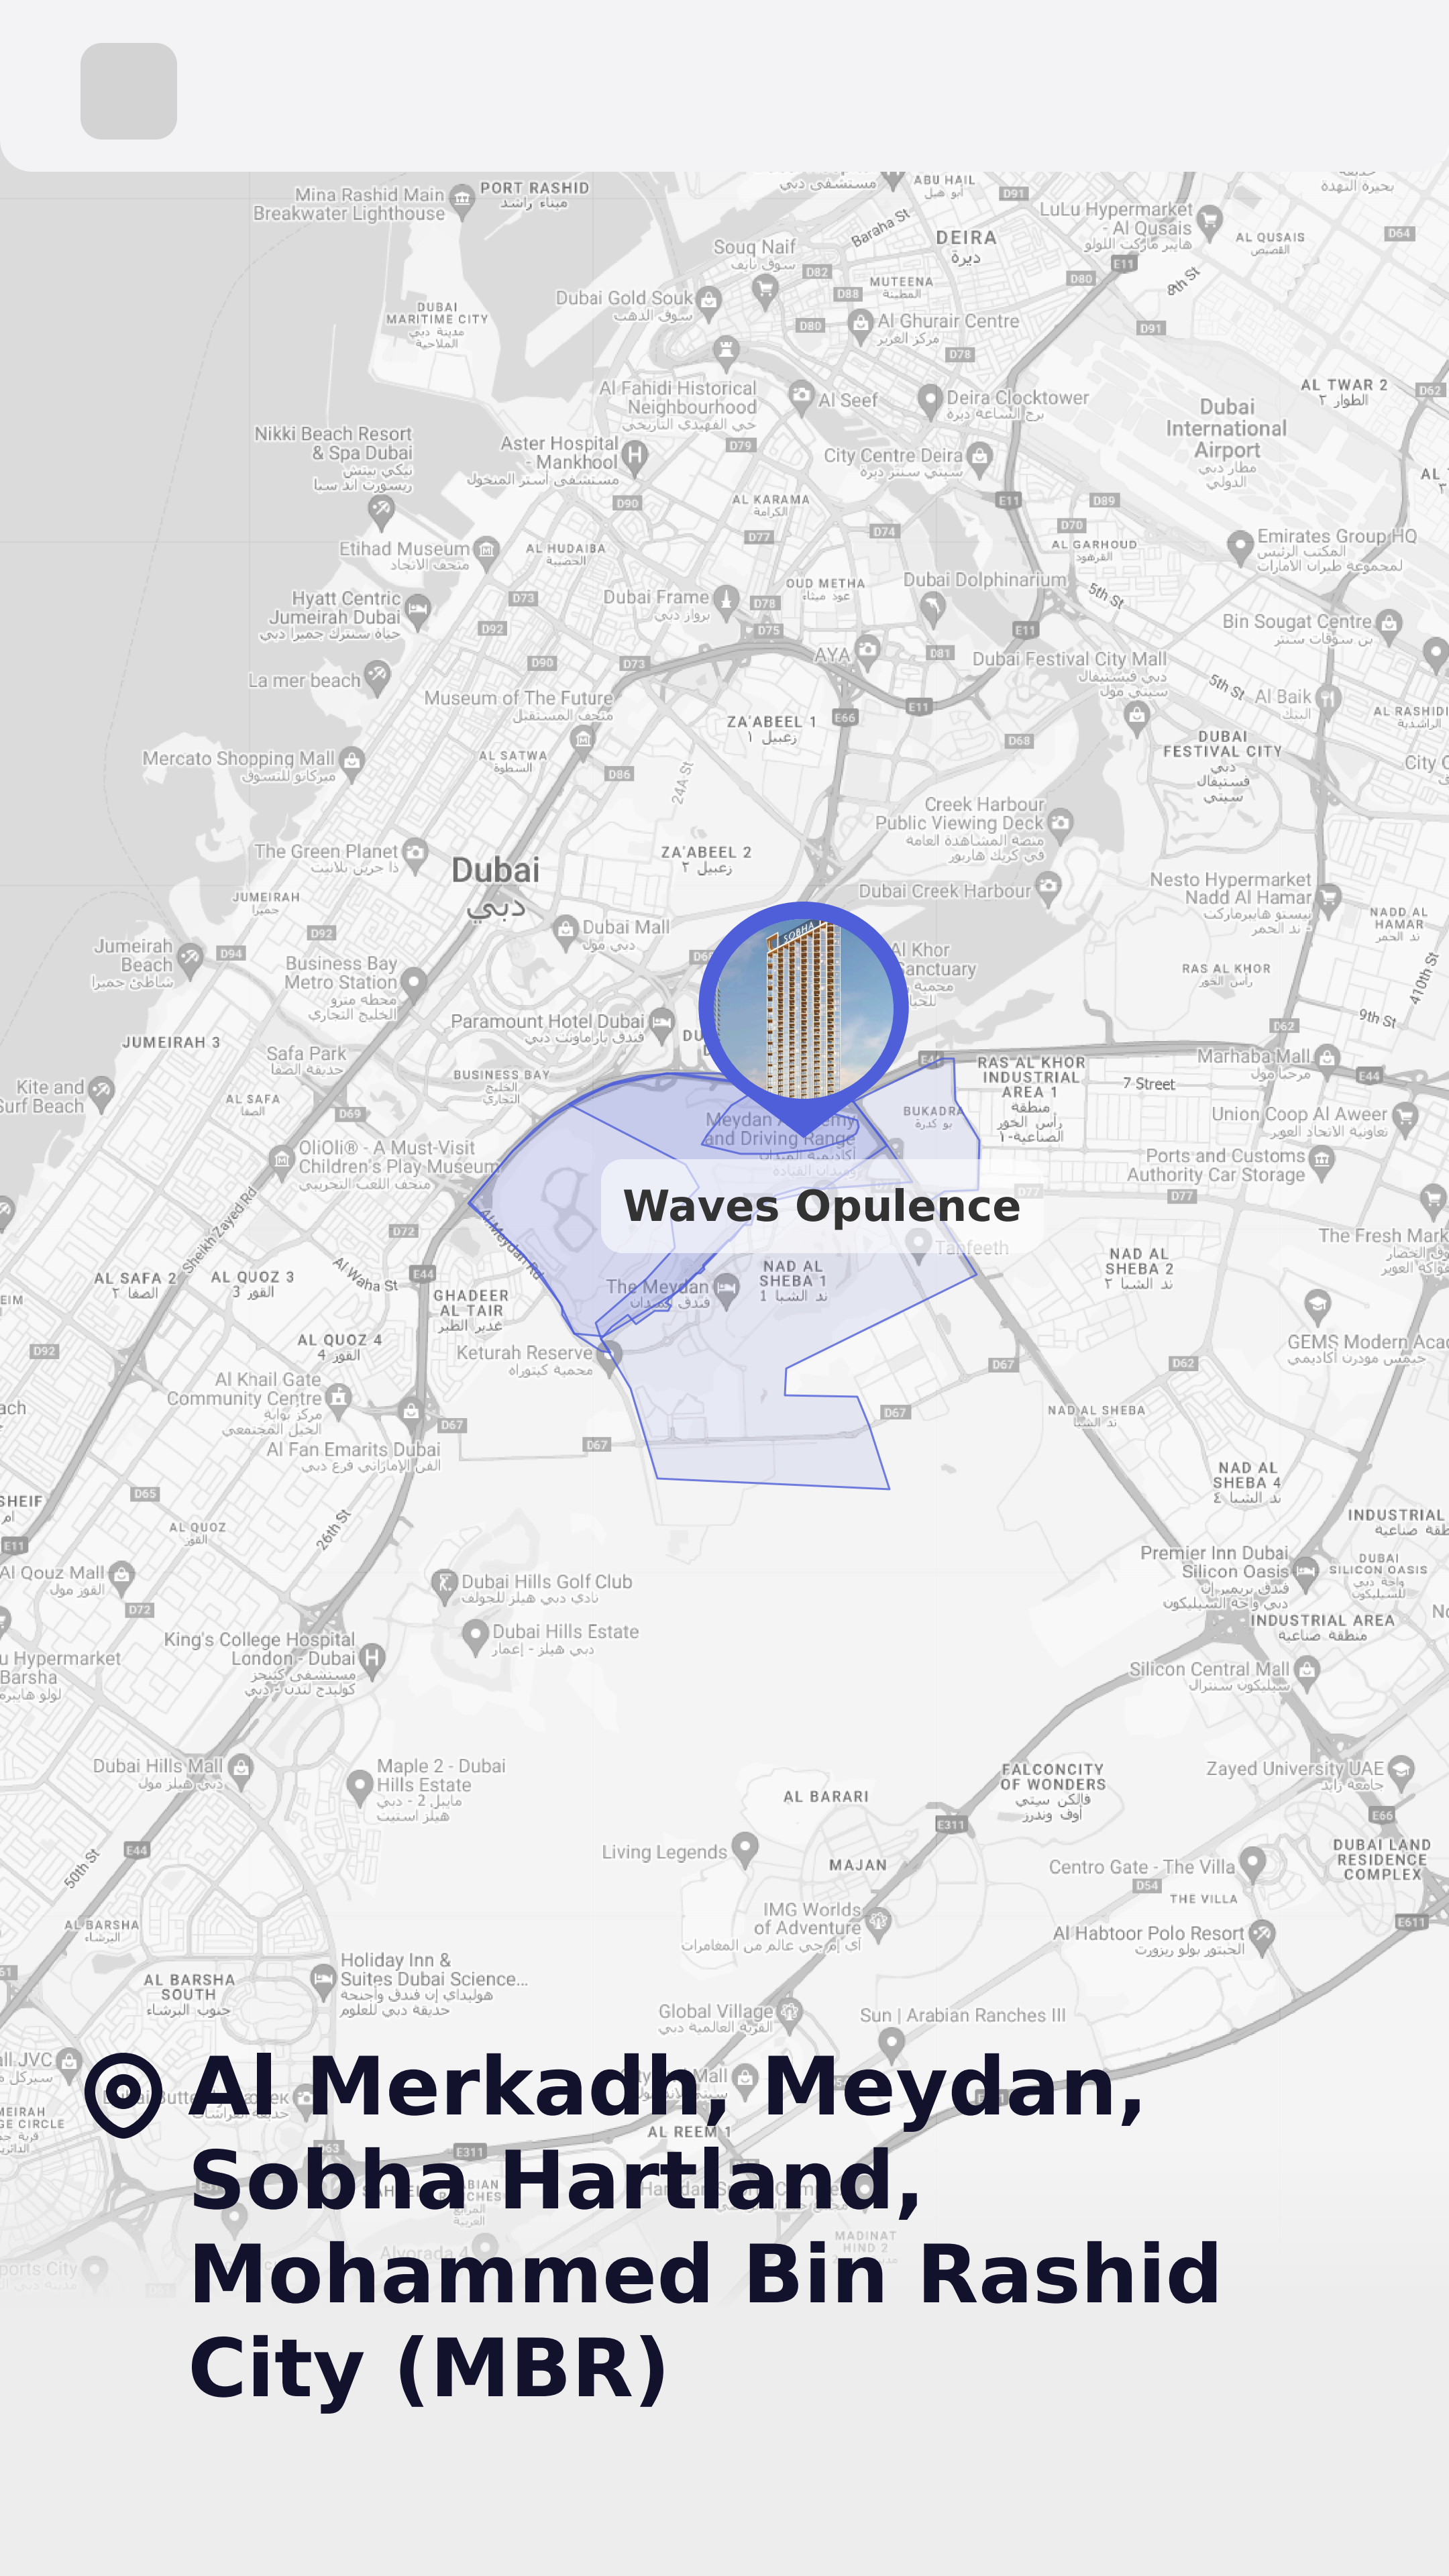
Waves Opulence

Al Merkadh, Meydan, Sobha Hartland, Mohammed Bin Rashid City (MBR)

Dubai
دبي
DEIRA
ديرة
PORT RASHID
Mina Rashid Main Breakwater Lighthouse
Soug Naif
Dubai Gold Souk
Al Ghurair Centre
Al Fahidi Historical Neighbourhood
Al Seef
Deira Clocktower
Dubai International Airport
Nikki Beach Resort & Spa Dubai
Aster Hospital - Mankhool
City Centre Deira
Etihad Museum
Emirates Group HQ
Hyatt Centric Jumeirah Dubai
Dubai Frame
Dubai Dolphinarium
Bin Sougat Centre
La mer beach
Dubai Festival City Mall
Museum of The Future
ZA'ABEEL 1
Al Baik
Mercato Shopping Mall
DUBAI FESTIVAL CITY
Creek Harbour Public Viewing Deck
The Green Planet
ZA'ABEEL 2
Dubai Creek Harbour
Nesto Hypermarket Nadd Al Hamar
Jumeirah Beach
Dubai Mall
Al Khor Sanctuary
Business Bay Metro Station
Paramount Hotel Dubai
JUMEIRAH 3
Safa Park
Marhaba Mall
Kite and Surf Beach
BUSINESS BAY
RAS AL KHOR INDUSTRIAL AREA 1
7 Street
Union Coop Al Aweer
Meydan Academy and Driving Range
OliOli® - A Must-Visit Children's Play Museum
Ports and Customs Authority Car Storage
Tasjeeth
The Fresh Mark
AL SAFA 2
AL QUOZ 3
GHADEER AL TAIR
The Meydan
NAD AL SHEBA 1
NAD AL SHEBA 2
AL QUOZ 4
Keturah Reserve
GEMS Modern Acad
Al Khail Gate Community Centre
Al Fan Emarats Dubai
NAD AL SHEBA
NAD AL SHEBA 4
Al Qouz Mall
Premier Inn Dubai Silicon Oasis
Dubai Hills Golf Club
Dubai Hills Estate
King's College Hospital London - Dubai
Silicon Central Mall
Dubai Hills Mall
Maple 2 - Dubai Hills Estate
FALCONCITY OF WONDERS
Zayed University UAE
AL BARARI
Living Legends
MAJAN
Centro Gate - The Villa
DUBAI LAND RESIDENCE COMPLEX
IMG Worlds of Adventure
Al Habtoor Polo Resort
AL BARSHA SOUTH
Holiday Inn & Suites Dubai Science...
Global Village
Sun | Arabian Ranches III
AL REEM 1
Sheikh Zayed Rd
Al Meydan Rd
Al Waha St
26th St
50th St